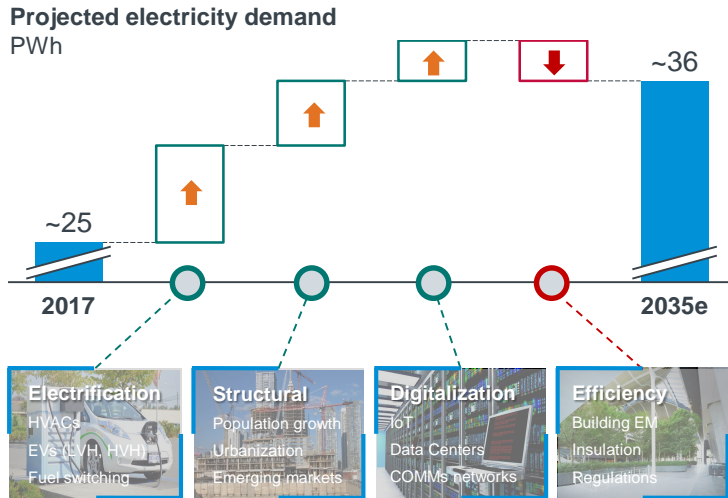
Projected electricity demand
PWh

~25

~36

2017

2035e

Electrification
HVACs
EVs (LVH, HVH)
Fuel switching

Structural
Population growth
Urbanization
Emerging markets

Digitalization
IoT
Data Centers
COMMs networks

Efficiency
Building EM
Insulation
Regulations